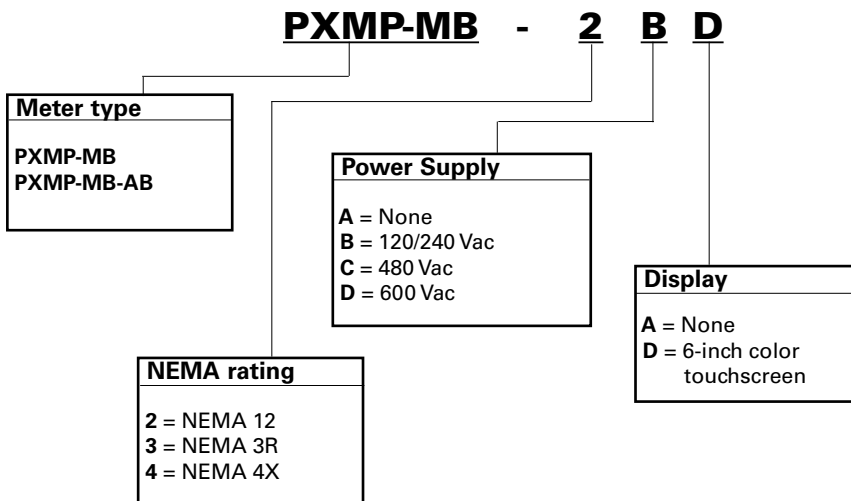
PXMP-MB - 2 B D

Meter type

PXMP-MB
PXMP-MB-AB

Power Supply

A = None
B = 120/240 Vac
C = 480 Vac
D = 600 Vac

Display

A = None
D = 6-inch color touchscreen

NEMA rating

2 = NEMA 12
3 = NEMA 3R
4 = NEMA 4X